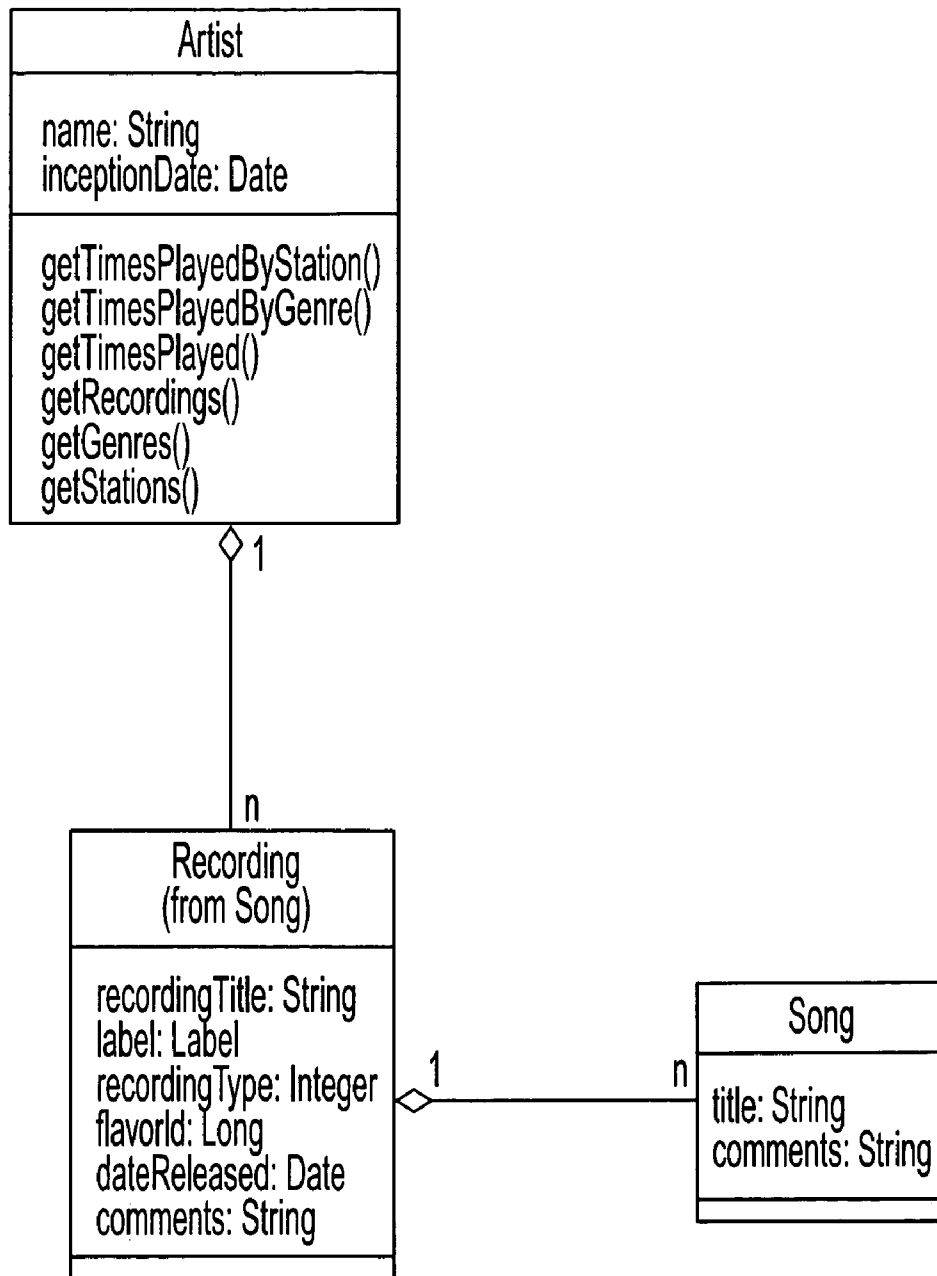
Artist

name: String
inceptionDate: Date

getTimesPlayedByStation()
getTimesPlayedByGenre()
getTimesPlayed()
getRecordings()
getGenres()
getStations()

1

n

Recording
(from Song)

recordingTitle: String
label: Label
recordingType: Integer
flavorId: Long
dateReleased: Date
comments: String

1

n

Song

title: String
comments: String